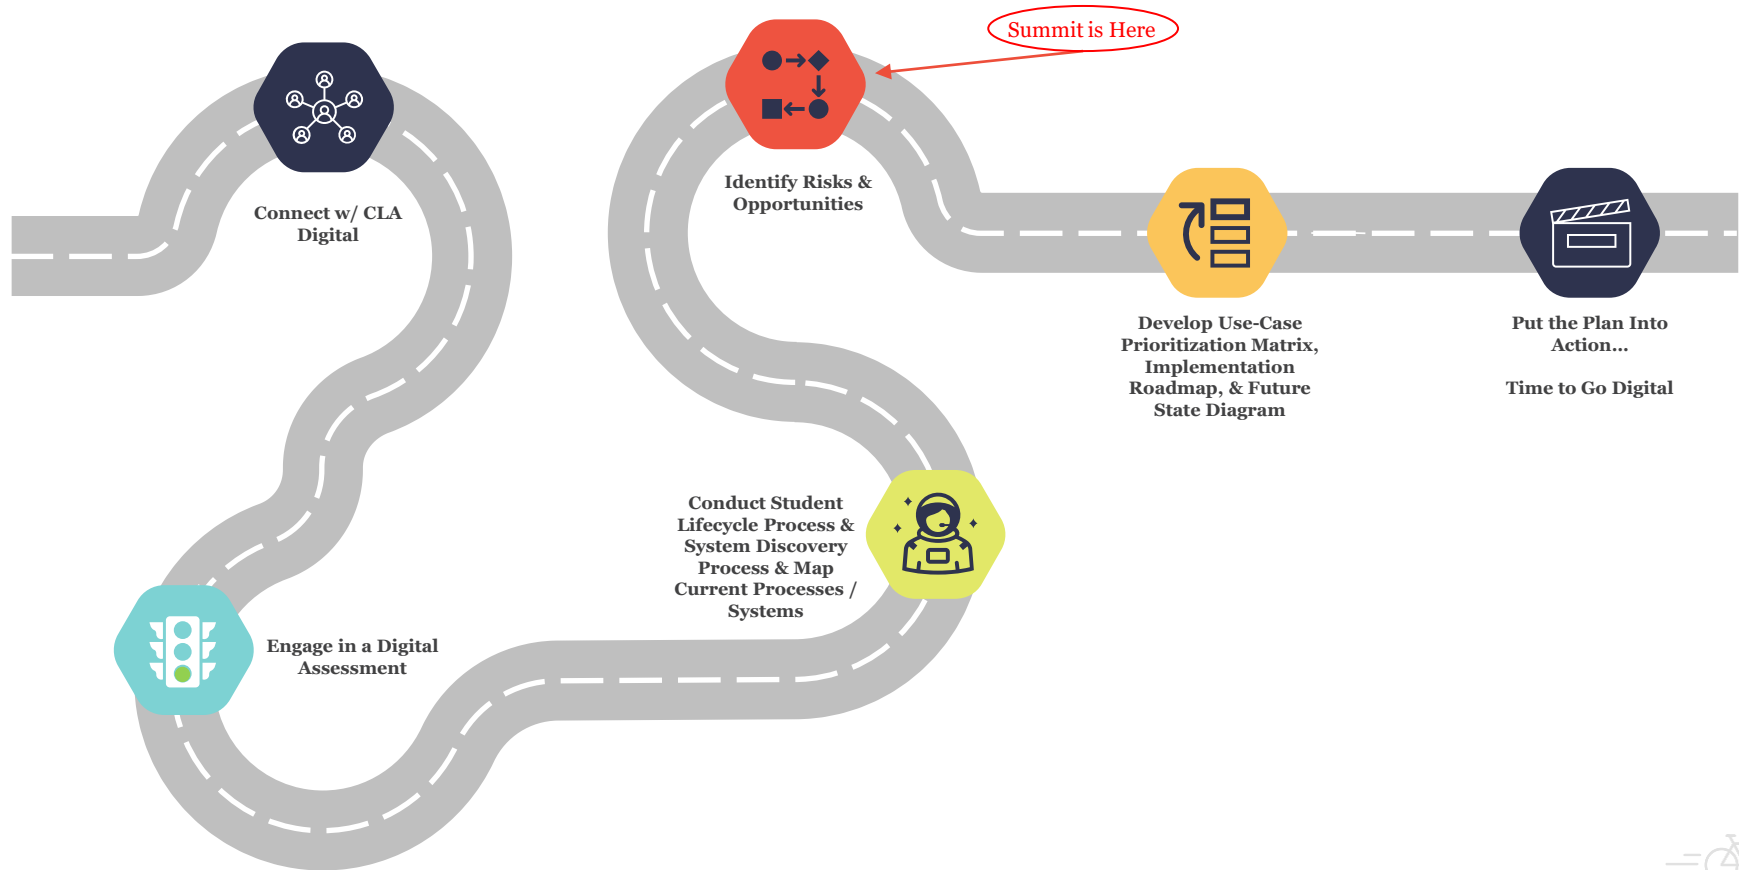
Summit is Here

Connect w/ CLA Digital

Identify Risks & Opportunities

Develop Use-Case Prioritization Matrix, Implementation Roadmap, & Future State Diagram

Put the Plan Into Action…

Time to Go Digital

Conduct Student Lifecycle Process & System Discovery Process & Map Current Processes / Systems

Engage in a Digital Assessment